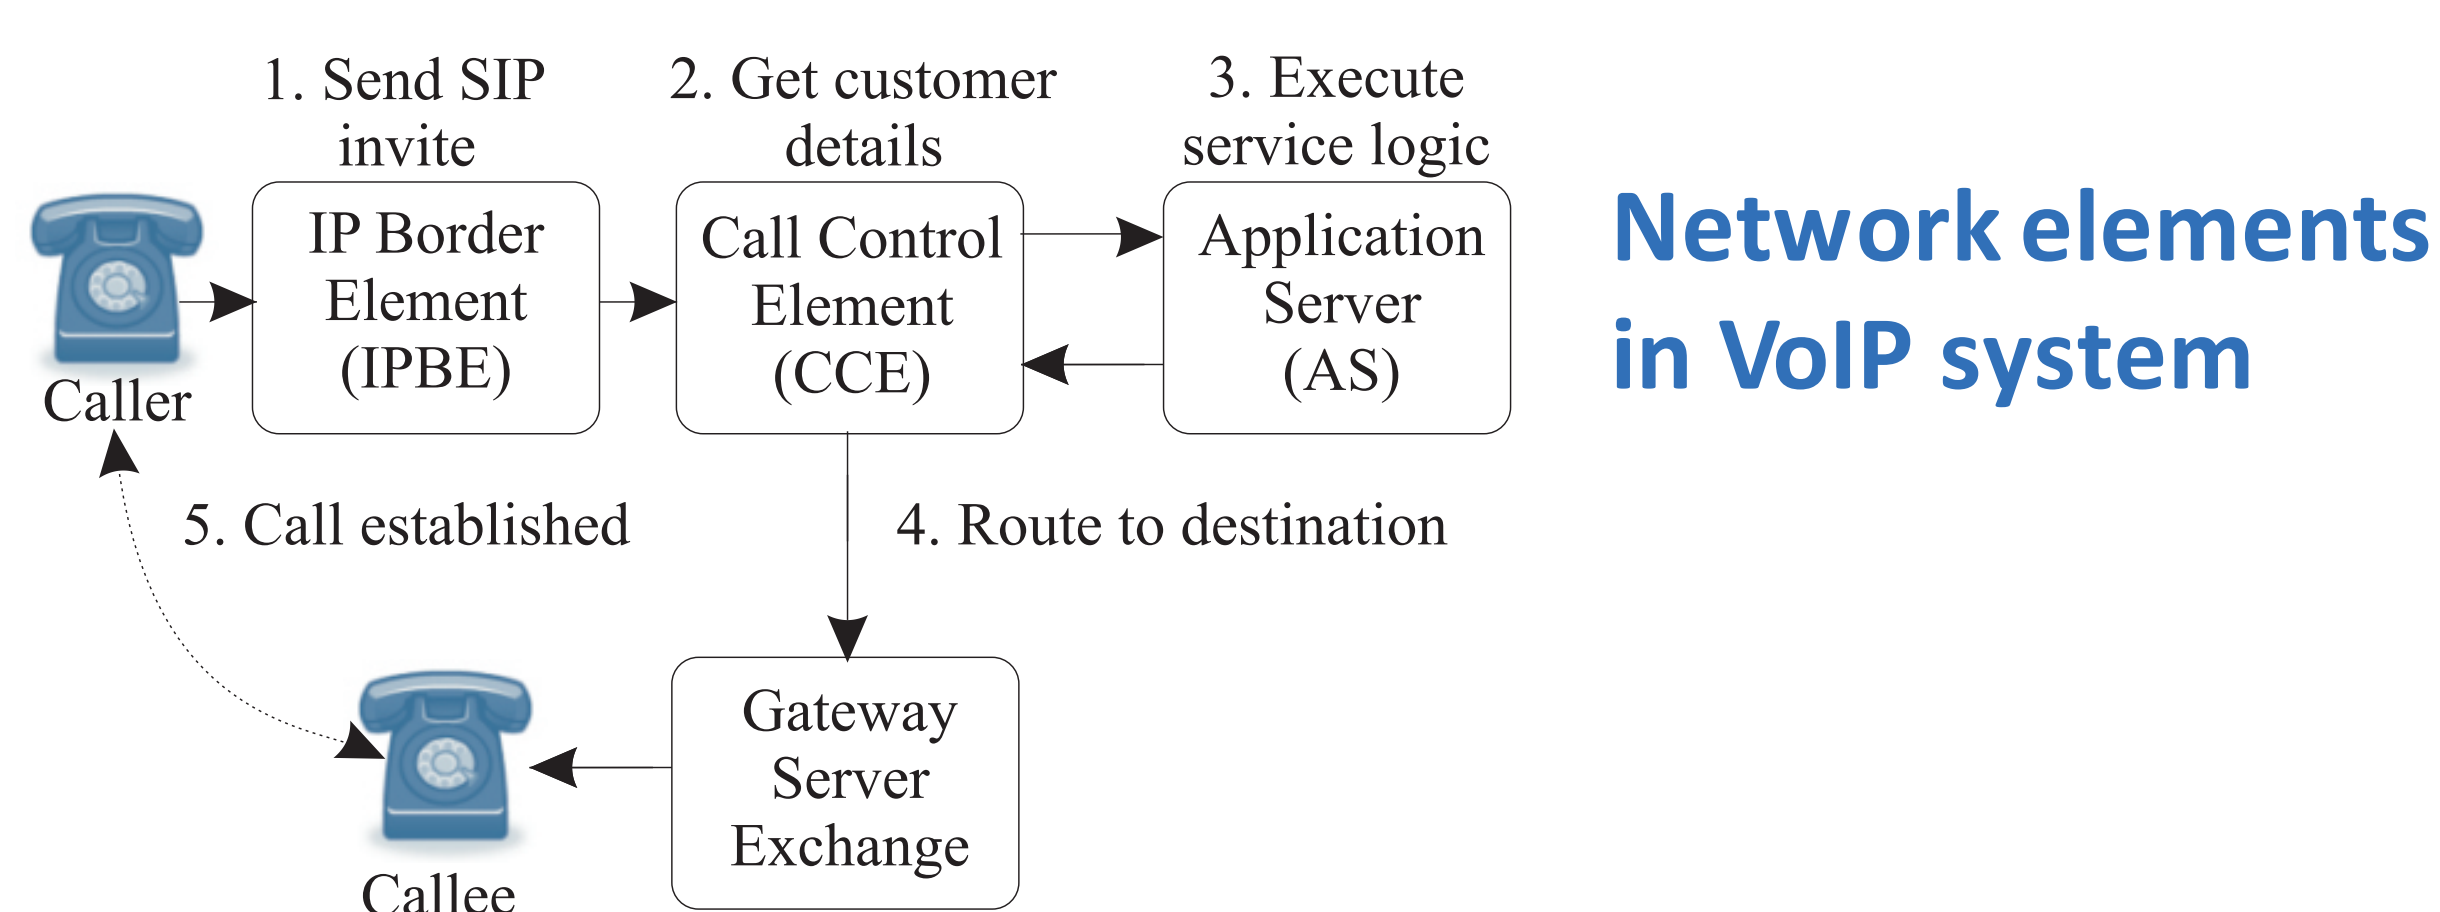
1. Send SIP invite

2. Get customer details

3. Execute service logic

Caller

IP Border Element (IPBE)

Call Control Element (CCE)

Application Server (AS)

Network elements in VoIP system

5. Call established

4. Route to destination

Gateway Server Exchange

Callee